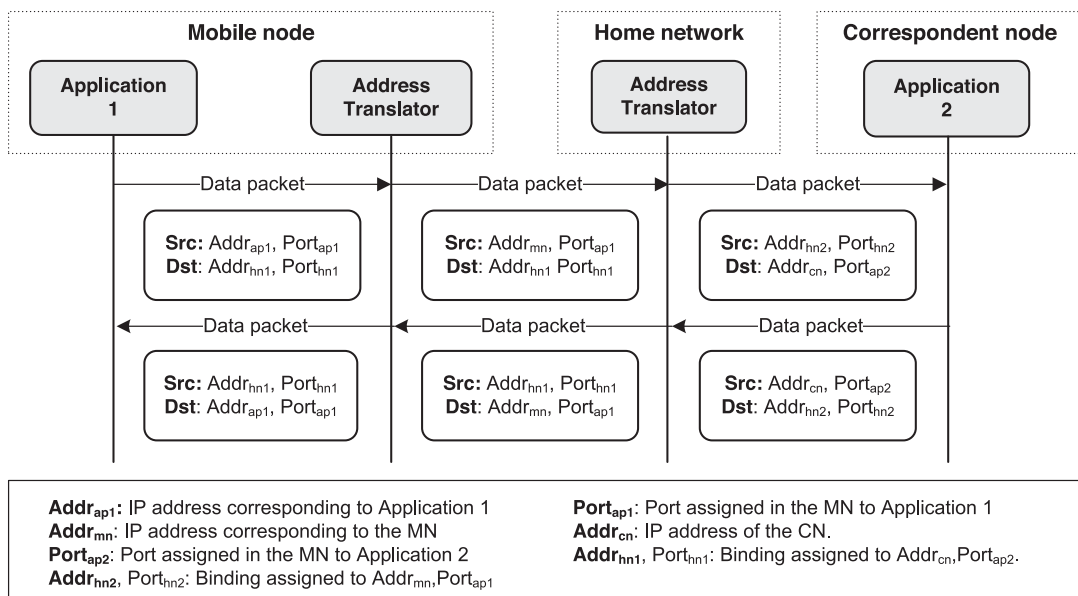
Mobile node

Home network

Correspondent node

Application 1

Address Translator

Address Translator

Application 2

Data packet

Data packet

Data packet

**Src:** Addr$_{ap1}$, Port$_{ap1}$
**Dst**: Addr$_{hn1}$, Port$_{hn1}$

**Src:** Addr$_{mn}$, Port$_{ap1}$
**Dst**: Addr$_{hn1}$ Port$_{hn1}$

**Src:** Addr$_{hn2}$, Port$_{hn2}$
**Dst**: Addr$_{cn}$, Port$_{ap2}$

Data packet

Data packet

Data packet

**Src:** Addr$_{hn1}$, Port$_{hn1}$
**Dst**: Addr$_{ap1}$, Port$_{ap1}$

**Src:** Addr$_{hn1}$, Port$_{hn1}$
**Dst**: Addr$_{mn}$, Port$_{ap1}$

**Src:** Addr$_{cn}$, Port$_{ap2}$
**Dst**: Addr$_{hn2}$, Port$_{hn2}$

**Addr$_{ap1}$:** IP address corresponding to Application 1
**Addr$_{mn}$**: IP address corresponding to the MN
**Port$_{ap2}$**: Port assigned in the MN to Application 2
**Addr$_{hn2}$**, Port$_{hn2}$: Binding assigned to Addr$_{mn}$,Port$_{ap1}$

**Port$_{ap1}$**: Port assigned in the MN to Application 1
**Addr$_{cn}$**: IP address of the CN.
**Addr$_{hn1}$**, Port$_{hn1}$: Binding assigned to Addr$_{cn}$,Port$_{ap2}$.